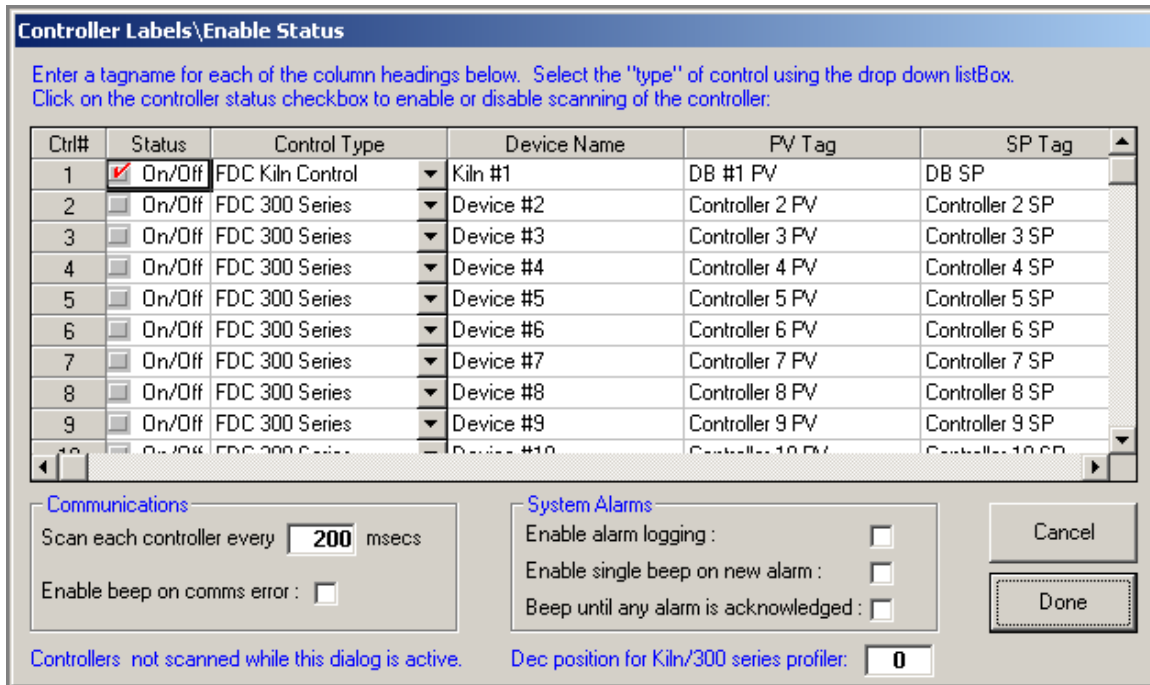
Controller Labels\Enable Status

Enter a tagname for each of the column headings below. Select the "type" of control using the drop down listBox. Click on the controller status checkbox to enable or disable scanning of the controller:

| Ctrl# | Status | Control Type | Device Name | PV Tag | SP Tag |
|---|---|---|---|---|---|
| 1 | On/Off | FDC Kiln Control | Kiln #1 | DB #1 PV | DB SP |
| 2 | On/Off | FDC 300 Series | Device #2 | Controller 2 PV | Controller 2 SP |
| 3 | On/Off | FDC 300 Series | Device #3 | Controller 3 PV | Controller 3 SP |
| 4 | On/Off | FDC 300 Series | Device #4 | Controller 4 PV | Controller 4 SP |
| 5 | On/Off | FDC 300 Series | Device #5 | Controller 5 PV | Controller 5 SP |
| 6 | On/Off | FDC 300 Series | Device #6 | Controller 6 PV | Controller 6 SP |
| 7 | On/Off | FDC 300 Series | Device #7 | Controller 7 PV | Controller 7 SP |
| 8 | On/Off | FDC 300 Series | Device #8 | Controller 8 PV | Controller 8 SP |
| 9 | On/Off | FDC 300 Series | Device #9 | Controller 9 PV | Controller 9 SP |
| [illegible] | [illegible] | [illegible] | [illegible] | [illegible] | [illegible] |

Communications
Scan each controller every 200 msecs
Enable beep on comms error :

System Alarms
Enable alarm logging :
Enable single beep on new alarm :
Beep until any alarm is acknowledged :

Cancel
Done

Controllers not scanned while this dialog is active.
Dec position for Kiln/300 series profiler: 0